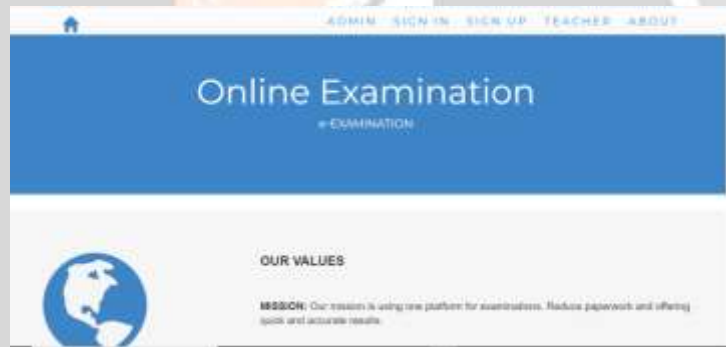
ADMIN SIGN IN SIGN UP TEACHER ABOUT

Online Examination

e-EXAMINATION

OUR VALUES

MISSION: Our mission is using one platform for examinations. Reduce paperwork and offering quick and accurate results.